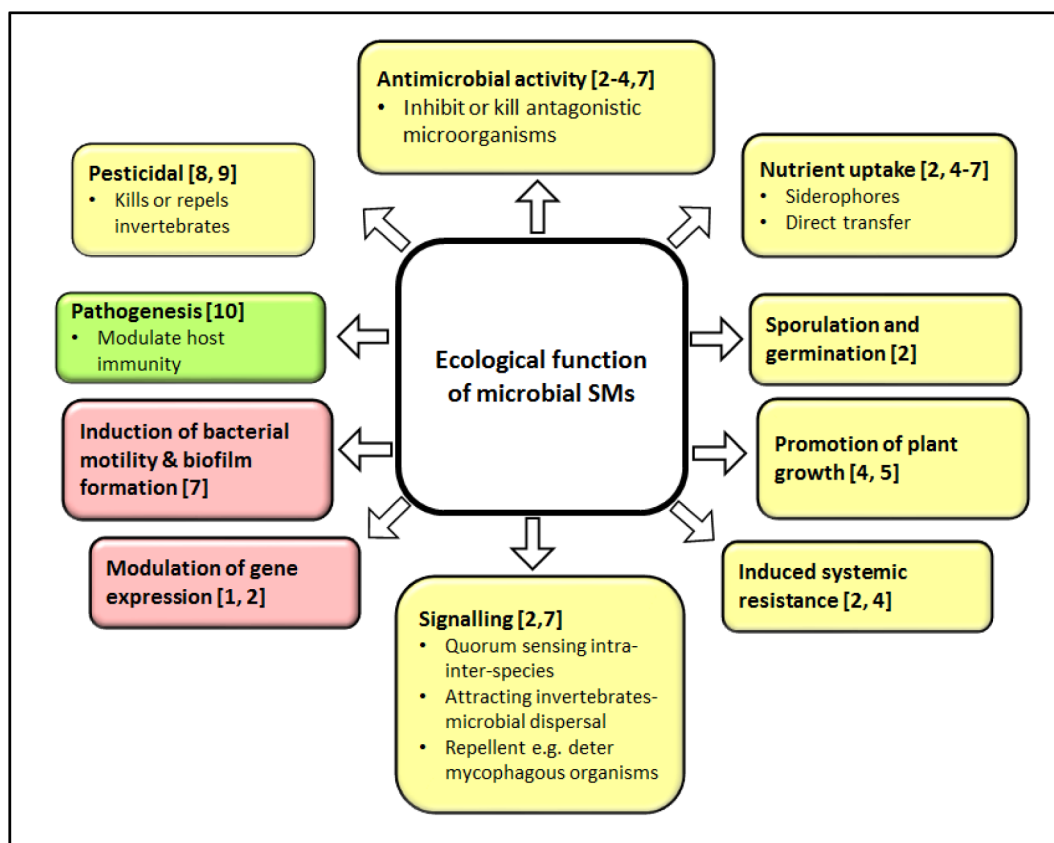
Antimicrobial activity [2-4,7]
• Inhibit or kill antagonistic microorganisms

Pesticidal [8, 9]
• Kills or repels invertebrates

Nutrient uptake [2, 4-7]
• Siderophores
• Direct transfer

Pathogenesis [10]
• Modulate host immunity

Ecological function of microbial SMs

Sporulation and germination [2]

Induction of bacterial motility & biofilm formation [7]

Promotion of plant growth [4, 5]

Modulation of gene expression [1, 2]

Induced systemic resistance [2, 4]

Signalling [2,7]
• Quorum sensing intra-inter-species
• Attracting invertebrates-microbial dispersal
• Repellent e.g. deter mycophagous organisms